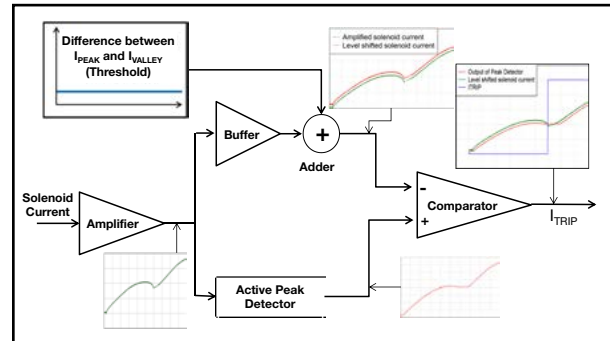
Difference between $I_{PEAK}$ and $I_{VALLEY}$ (Threshold)

Amplified solenoid current
Level shifted solenoid current

Output of Peak Detector
Level shifted solenoid current
ITRIP

Buffer

+

Adder

Solenoid Current

Amplifier

-

Comparator

+

$I_{TRIP}$

Active Peak Detector